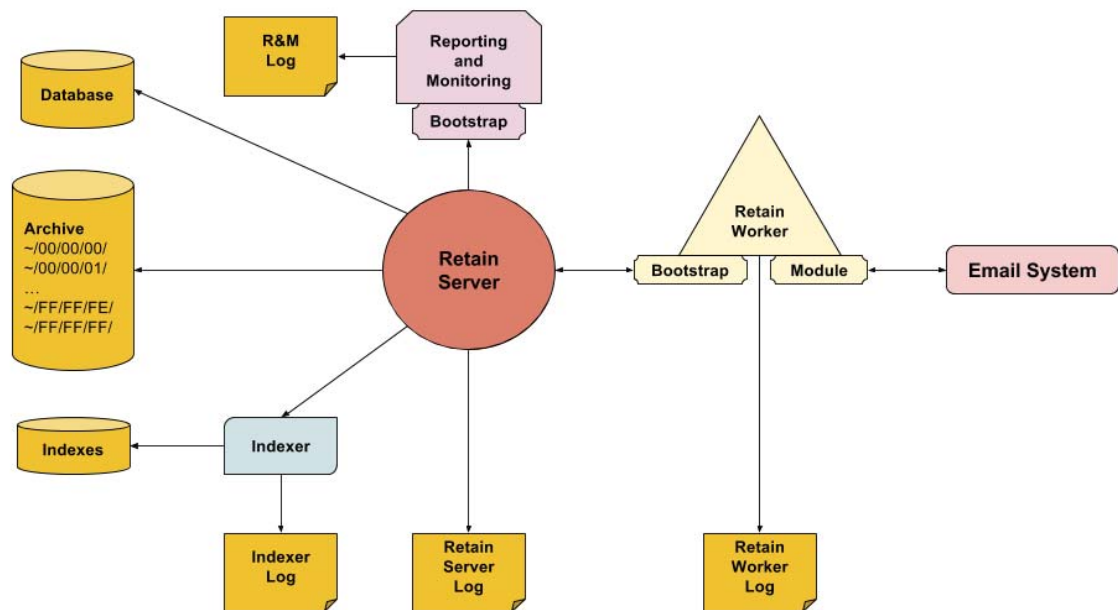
R&M Log

Reporting and Monitoring

Bootstrap

Database

Archive
~/00/00/00/
~/00/00/01/
...
~/FF/FF/FE/
~/FF/FF/FF/

Retain Server

Retain Worker

Bootstrap

Module

Email System

Indexes

Indexer

Indexer Log

Retain Server Log

Retain Worker Log